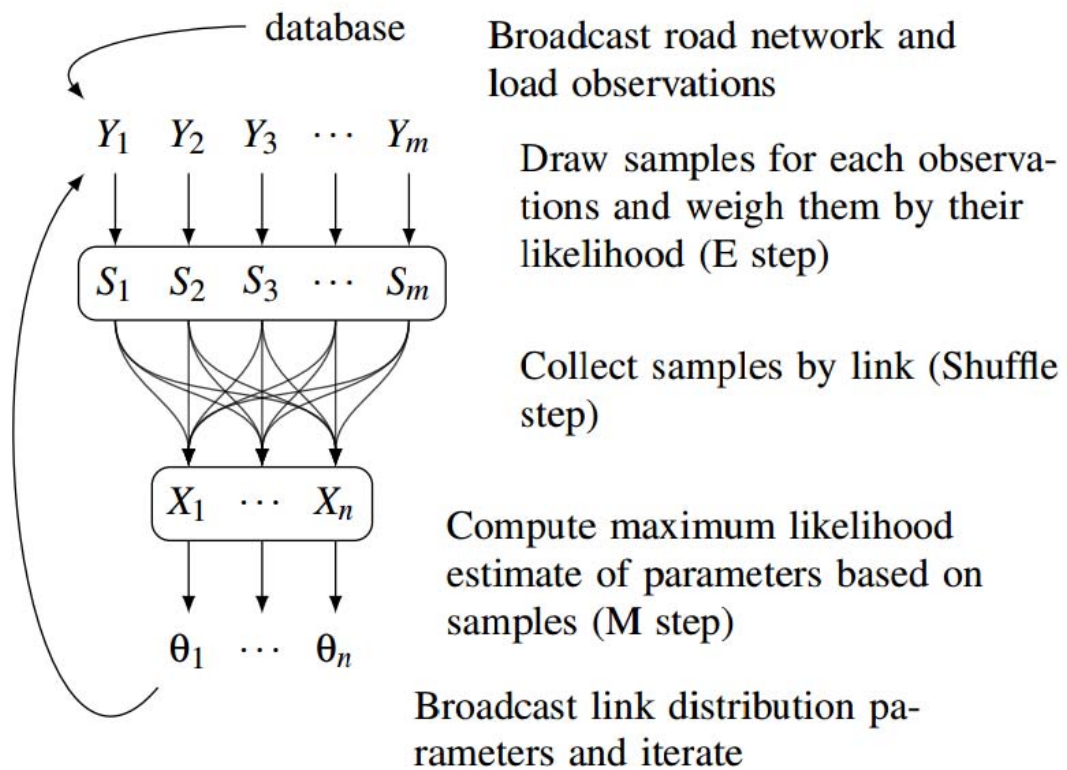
database

Broadcast road network and load observations

$Y_1$ $Y_2$ $Y_3$ $\cdots$ $Y_m$

Draw samples for each observations and weigh them by their likelihood (E step)

$S_1$ $S_2$ $S_3$ $\cdots$ $S_m$

Collect samples by link (Shuffle step)

$X_1$ $\cdots$ $X_n$

Compute maximum likelihood estimate of parameters based on samples (M step)

$\theta_1$ $\cdots$ $\theta_n$

Broadcast link distribution parameters and iterate